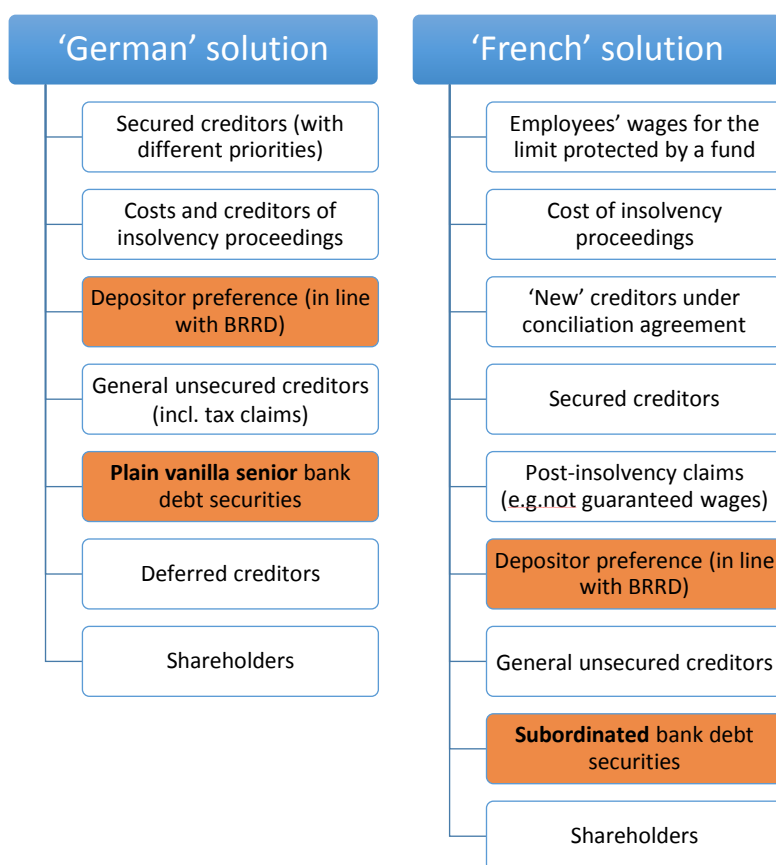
'German' solution

Secured creditors (with different priorities)

Costs and creditors of insolvency proceedings

Depositor preference (in line with BRRD)

General unsecured creditors (incl. tax claims)

**Plain vanilla senior** bank debt securities

Deferred creditors

Shareholders

'French' solution

Employees' wages for the limit protected by a fund

Cost of insolvency proceedings

'New' creditors under conciliation agreement

Secured creditors

Post-insolvency claims (e.g.not guaranteed wages)

Depositor preference (in line with BRRD)

General unsecured creditors

**Subordinated** bank debt securities

Shareholders